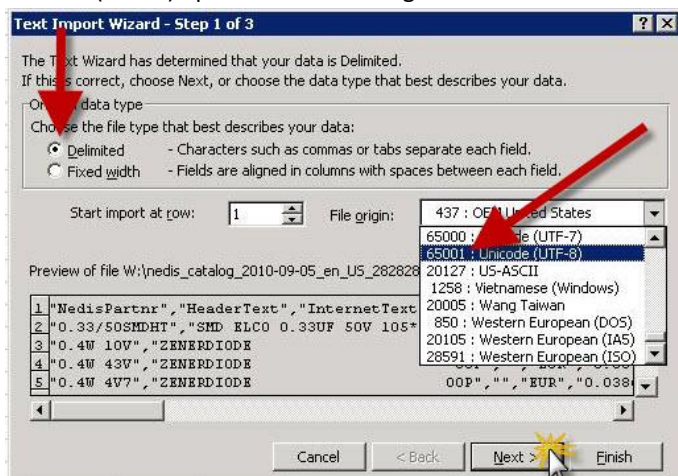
Text Import Wizard - Step 1 of 3

The T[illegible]xt Wizard has determined that your data is Delimited.
If this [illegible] correct, choose Next, or choose the data type that best describes your data.

Or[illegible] data type
Cho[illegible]se the file type that best describes your data:
Delimited - Characters such as commas or tabs separate each field.
Fixed width - Fields are aligned in columns with spaces between each field.

Start import at row: 1
File origin: 437 : OE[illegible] United States

65000 : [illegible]code (UTF-7)
65001 : Unicode (UTF-8)
20127 : US-ASCII
1258 : Vietnamese (Windows)
20005 : Wang Taiwan
850 : Western European (DOS)
20105 : Western European (IA5)
28591 : Western European (ISO)

Preview of file W:\nedis_catalog_2010-09-05_en_US_282828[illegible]

1 "NedisPartnr","HeaderText","InternetText
2 "0.33/50SMDHT","SMD ELCO 0.33UF 50V 105*
3 "0.4W 10V","ZENERDIODE
4 "0.4W 43V","ZENERDIODE
5 "0.4W 4V7","ZENERDIODE 00P","","EUR","0.038

Cancel < Back Next > Finish